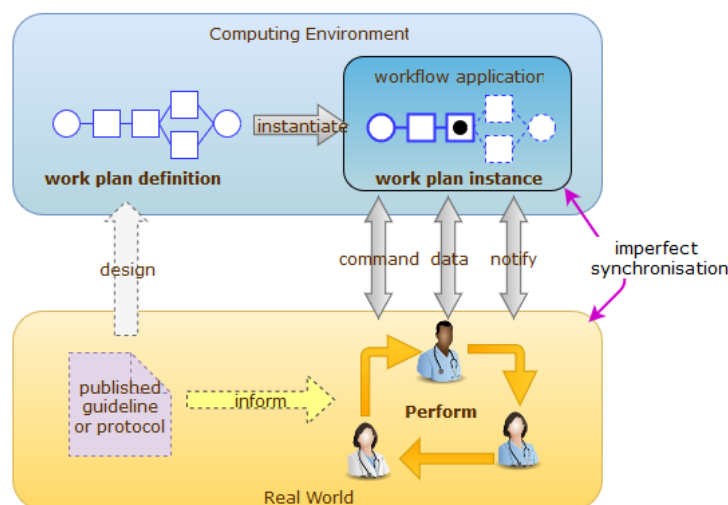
Computing Environment

workflow application

instantiate

work plan definition

work plan instance

design

command

data

notify

imperfect synchronisation

published guideline or protocol

inform

Perform

Real World